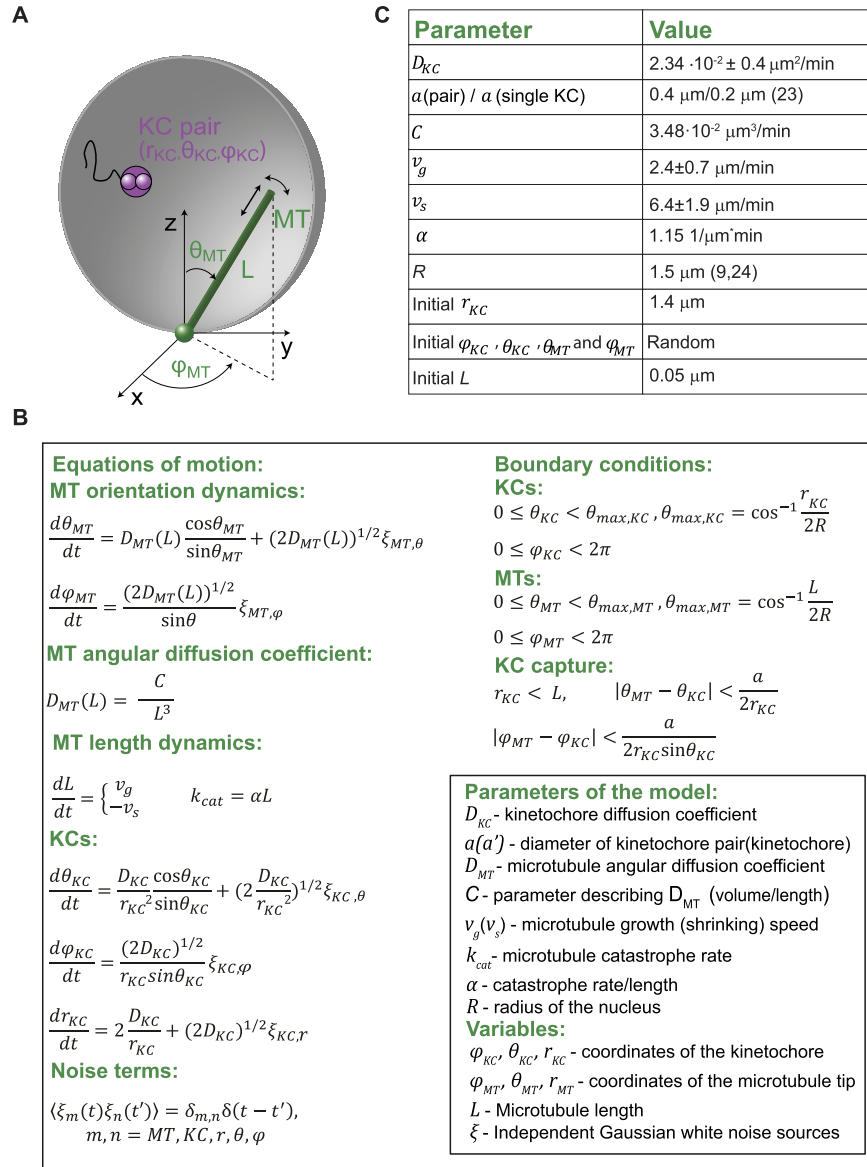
A

KC pair
($r_{KC}$,$\theta_{KC}$,$\varphi_{KC}$)

z

$\theta_{MT}$

L

MT

y

$\varphi_{MT}$

x

C

| Parameter | Value |
|---|---|
| $D_{KC}$ | 2.34 ·10$^{-2}$ ± 0.4 μm$^2$/min |
| $a$(pair) / $a$ (single KC) | 0.4 μm/0.2 μm (23) |
| $C$ | 3.48·10$^{-2}$ μm$^3$/min |
| $v_g$ | 2.4±0.7 μm/min |
| $v_s$ | 6.4±1.9 μm/min |
| $\alpha$ | 1.15 1/μm`min |
| $R$ | 1.5 μm (9,24) |
| Initial $r_{KC}$ | 1.4 μm |
| Initial $\varphi_{KC}$ , $\theta_{KC}$ , $\theta_{MT}$ and $\varphi_{MT}$ | Random |
| Initial $L$ | 0.05 μm |

B

Equations of motion:
MT orientation dynamics:

$\frac{d\theta_{MT}}{dt} = D_{MT}(L)\frac{\cos\theta_{MT}}{\sin\theta_{MT}} + (2D_{MT}(L))^{1/2}\xi_{MT,\theta}$

$\frac{d\varphi_{MT}}{dt} = \frac{(2D_{MT}(L))^{1/2}}{\sin\theta}\xi_{MT,\varphi}$

MT angular diffusion coefficient:

$D_{MT}(L) = \frac{C}{L^3}$

MT length dynamics:

$\frac{dL}{dt} = \begin{cases} v_g \\ -v_s \end{cases}$ $k_{cat} = \alpha L$

KCs:

$\frac{d\theta_{KC}}{dt} = \frac{D_{KC}}{{r_{KC}}^2}\frac{\cos\theta_{KC}}{\sin\theta_{KC}} + (2\frac{D_{KC}}{{r_{KC}}^2})^{1/2}\xi_{KC,\theta}$

$\frac{d\varphi_{KC}}{dt} = \frac{(2D_{KC})^{1/2}}{r_{KC}sin\theta_{KC}}\xi_{KC,\varphi}$

$\frac{dr_{KC}}{dt} = 2\frac{D_{KC}}{r_{KC}} + (2D_{KC})^{1/2}\xi_{KC,r}$

Noise terms:

$\langle\xi_m(t)\xi_n(t')\rangle = \delta_{m,n}\delta(t-t')$,
$m,n = MT, KC, r, \theta, \varphi$

Boundary conditions:
KCs:
$0 \le \theta_{KC} < \theta_{max,KC}$ , $\theta_{max,KC} = \cos^{-1}\frac{r_{KC}}{2R}$

$0 \le \varphi_{KC} < 2\pi$

MTs:
$0 \le \theta_{MT} < \theta_{max,MT}$ , $\theta_{max,MT} = \cos^{-1}\frac{L}{2R}$

$0 \le \varphi_{MT} < 2\pi$

KC capture:
$r_{KC} < L,$ $|\theta_{MT} - \theta_{KC}| < \frac{a}{2r_{KC}}$

$|\varphi_{MT} - \varphi_{KC}| < \frac{a}{2r_{KC}\sin\theta_{KC}}$

Parameters of the model:
$D_{KC}$ - kinetochore diffusion coefficient
$a(a')$ - diameter of kinetochore pair(kinetochore)
$D_{MT}$ - microtubule angular diffusion coefficient
$C$ - parameter describing $D_{MT}$ (volume/length)
$v_g(v_s)$ - microtubule growth (shrinking) speed
$k_{cat}$ - microtubule catastrophe rate
$\alpha$ - catastrophe rate/length
$R$ - radius of the nucleus
Variables:
$\varphi_{KC}$, $\theta_{KC}$, $r_{KC}$ - coordinates of the kinetochore
$\varphi_{MT}$, $\theta_{MT}$, $r_{MT}$ - coordinates of the microtubule tip
$L$ - Microtubule length
$\xi$ - Independent Gaussian white noise sources